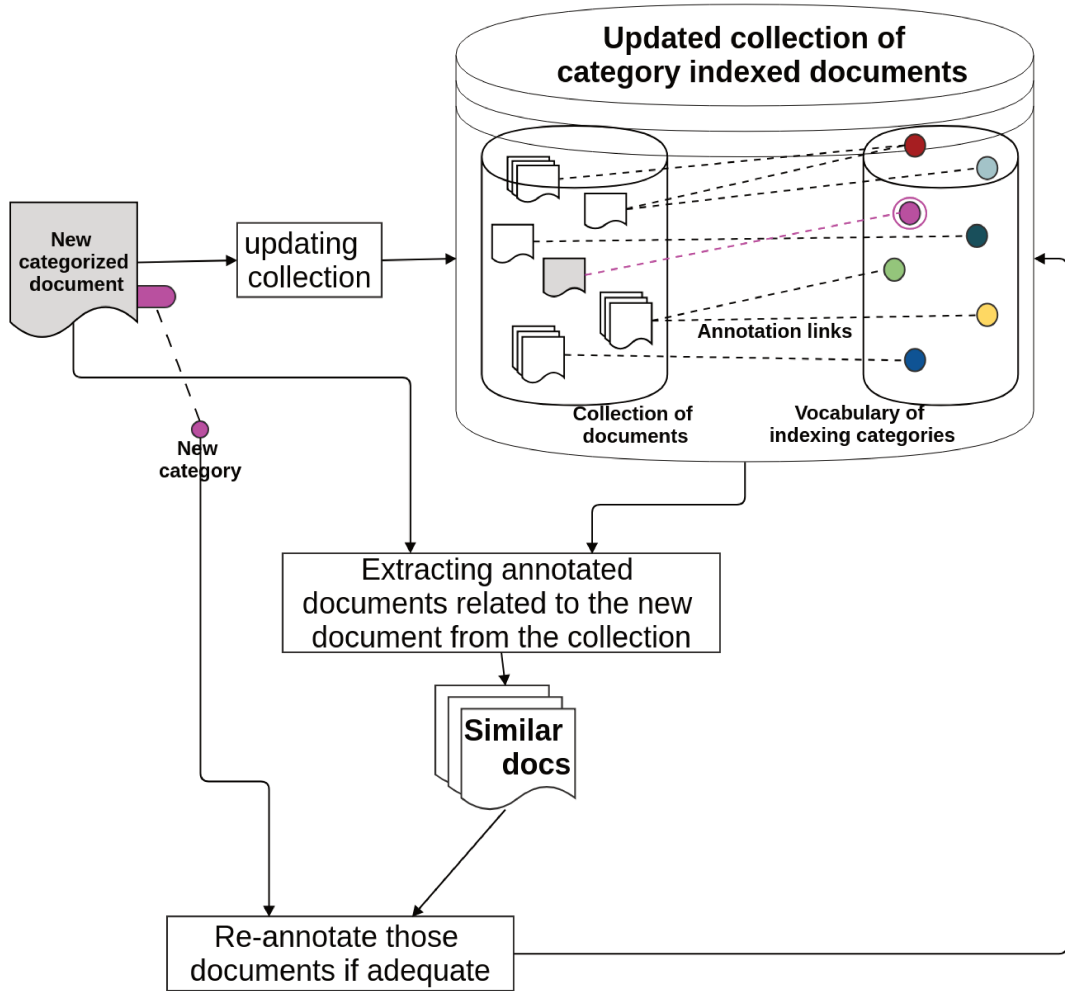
Updated collection of category indexed documents

New categorized document

updating collection

Annotation links

Collection of documents

Vocabulary of indexing categories

New category

Extracting annotated documents related to the new document from the collection

Similar docs

Re-annotate those documents if adequate